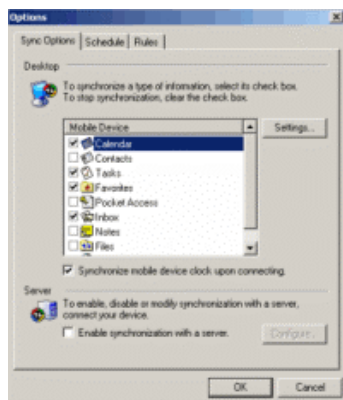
Options

Sync Options | Schedule | Rules

Desktop

To synchronize a type of information, select its check box. To stop synchronization, clear the check box.

Mobile Device

Calendar
Contacts
Tasks
Favorites
Pocket Access
Inbox
Notes
Files

Settings...

Synchronize mobile device clock upon connecting.

Server

To enable, disable or modify synchronization with a server, connect your device.

Enable synchronization with a server.

Configure...

OK

Cancel